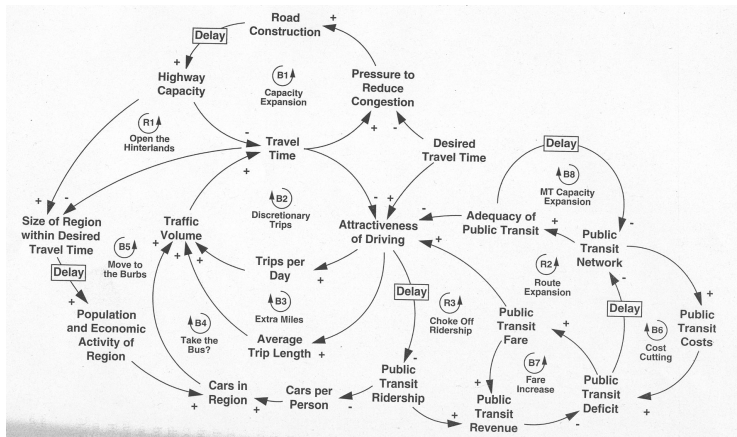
Road Construction
+
Delay
+
Highway Capacity
B1 Capacity Expansion
Pressure to Reduce Congestion
R1 Open the Hinterlands
-
Travel Time
+
-
Desired Travel Time
+
-
Delay
B8 MT Capacity Expansion
+
-
Size of Region within Desired Travel Time
+
Traffic Volume
B2 Discretionary Trips
-
+
Attractiveness of Driving
-
Adequacy of Public Transit
+
-
Public Transit Network
B5 Move to the Burbs
+
Trips per Day
+
R2 Route Expansion
Delay
+
Population and Economic Activity of Region
+
B3 Extra Miles
Delay
R3 Choke Off Ridership
+
Public Transit Fare
-
Delay
+
Public Transit Costs
B4 Take the Bus?
+
Average Trip Length
+
-
B6 Cost Cutting
+
Cars in Region
Cars per Person
-
Public Transit Ridership
+
B7 Fare Increase
Public Transit Deficit
+
Public Transit Revenue
+
-
+